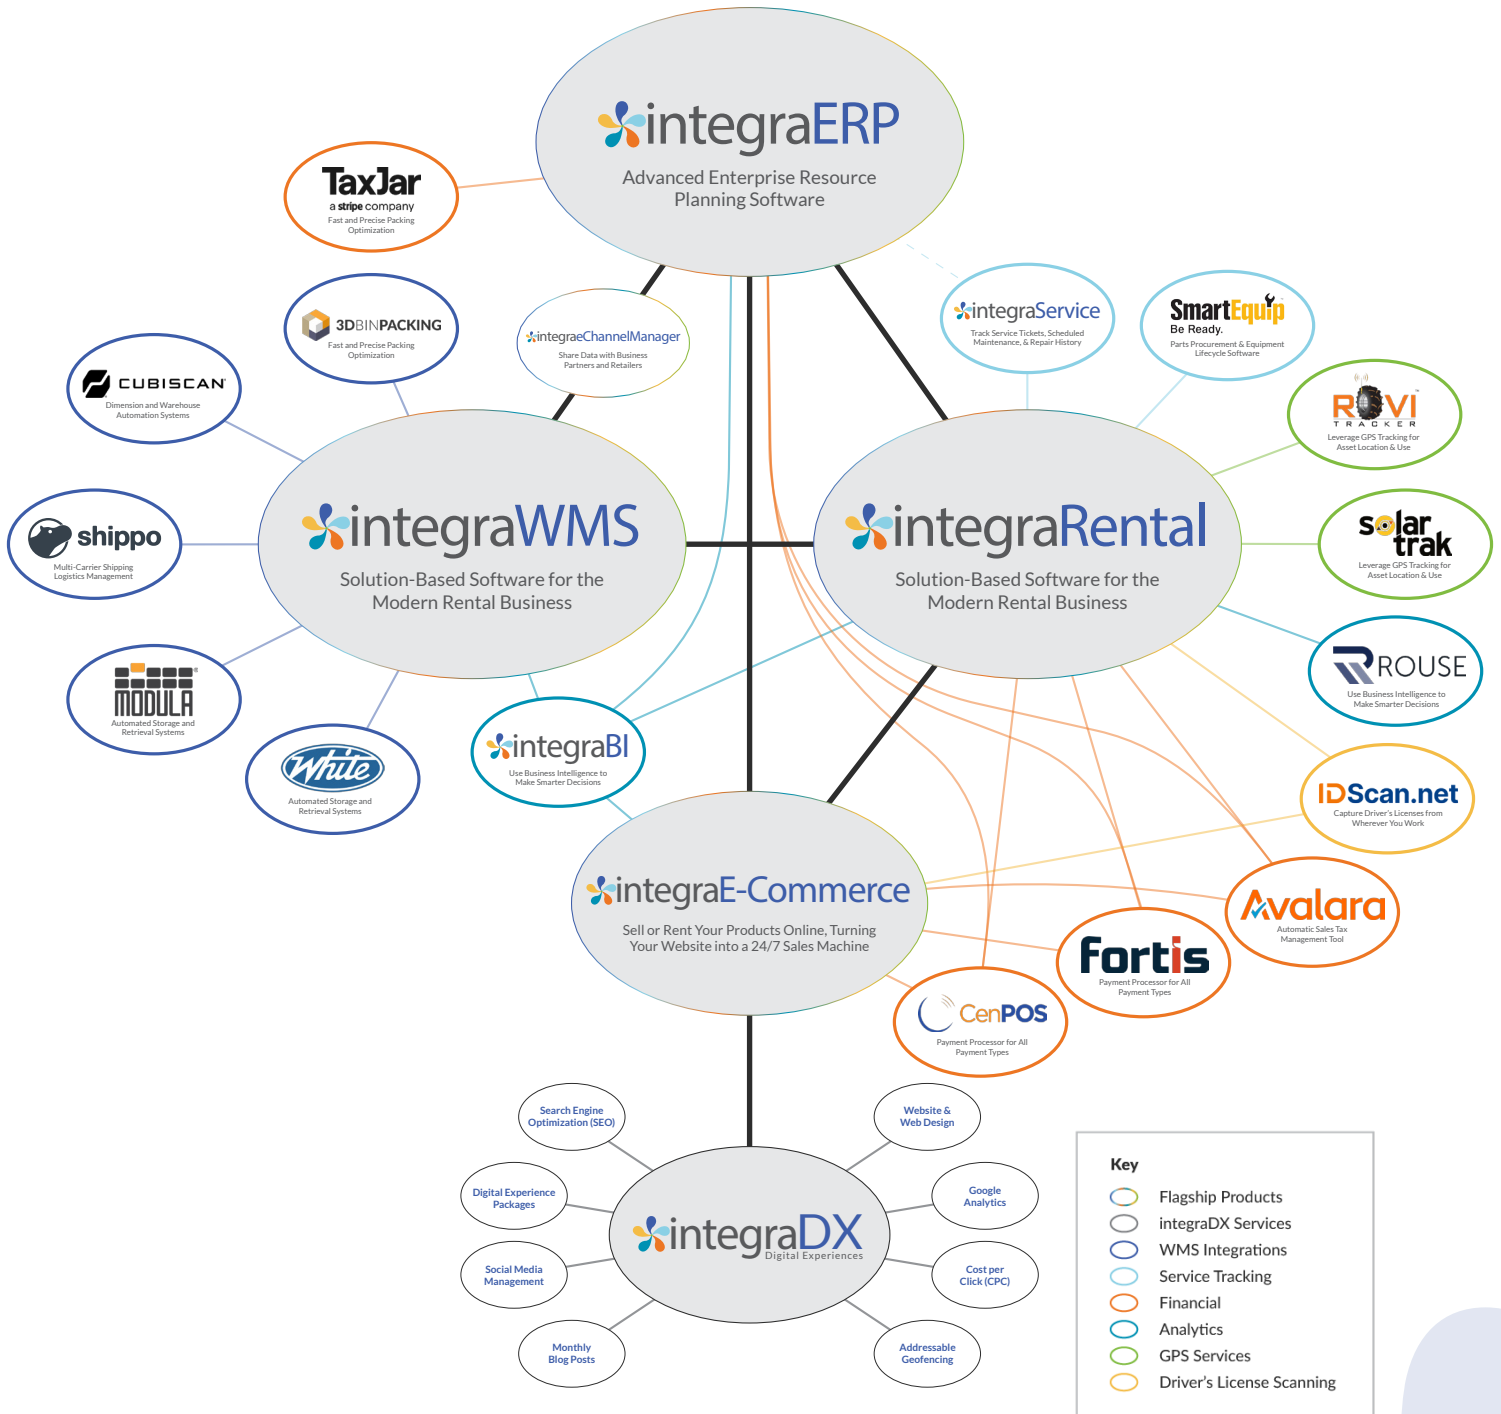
integraERP
Advanced Enterprise Resource Planning Software

TaxJar
a stripe company
Fast and Precise Packing Optimization

3DBINPACKING
Fast and Precise Packing Optimization

integraeChannelManager
Share Data with Business Partners and Retailers

integraService
Track Service Tickets, Scheduled Maintenance, & Repair History

SmartEquip
Be Ready.
Parts Procurement & Equipment Lifecycle Software

CUBISCAN
Dimension and Warehouse Automation Systems

ROVI
TRACKER
Leverage GPS Tracking for Asset Location & Use

shippo
Multi-Carrier Shipping Logistics Management

integraWMS
Solution-Based Software for the Modern Rental Business

integraRental
Solution-Based Software for the Modern Rental Business

solar trak
Leverage GPS Tracking for Asset Location & Use

ROUSE
Use Business Intelligence to Make Smarter Decisions

MODULA
Automated Storage and Retrieval Systems

White
Automated Storage and Retrieval Systems

integraBI
Use Business Intelligence to Make Smarter Decisions

IDScan.net
Capture Driver's Licenses from Wherever You Work

integraE-Commerce
Sell or Rent Your Products Online, Turning Your Website into a 24/7 Sales Machine

Avalara
Automatic Sales Tax Management Tool

Fortis
Payment Processor for All Payment Types

CenPOS
Payment Processor for All Payment Types

Search Engine Optimization (SEO)

Website & Web Design

Digital Experience Packages

Google Analytics

integraDX
Digital Experiences

Social Media Management

Cost per Click (CPC)

Monthly Blog Posts

Addressable Geofencing

Key
Flagship Products
integraDX Services
WMS Integrations
Service Tracking
Financial
Analytics
GPS Services
Driver's License Scanning